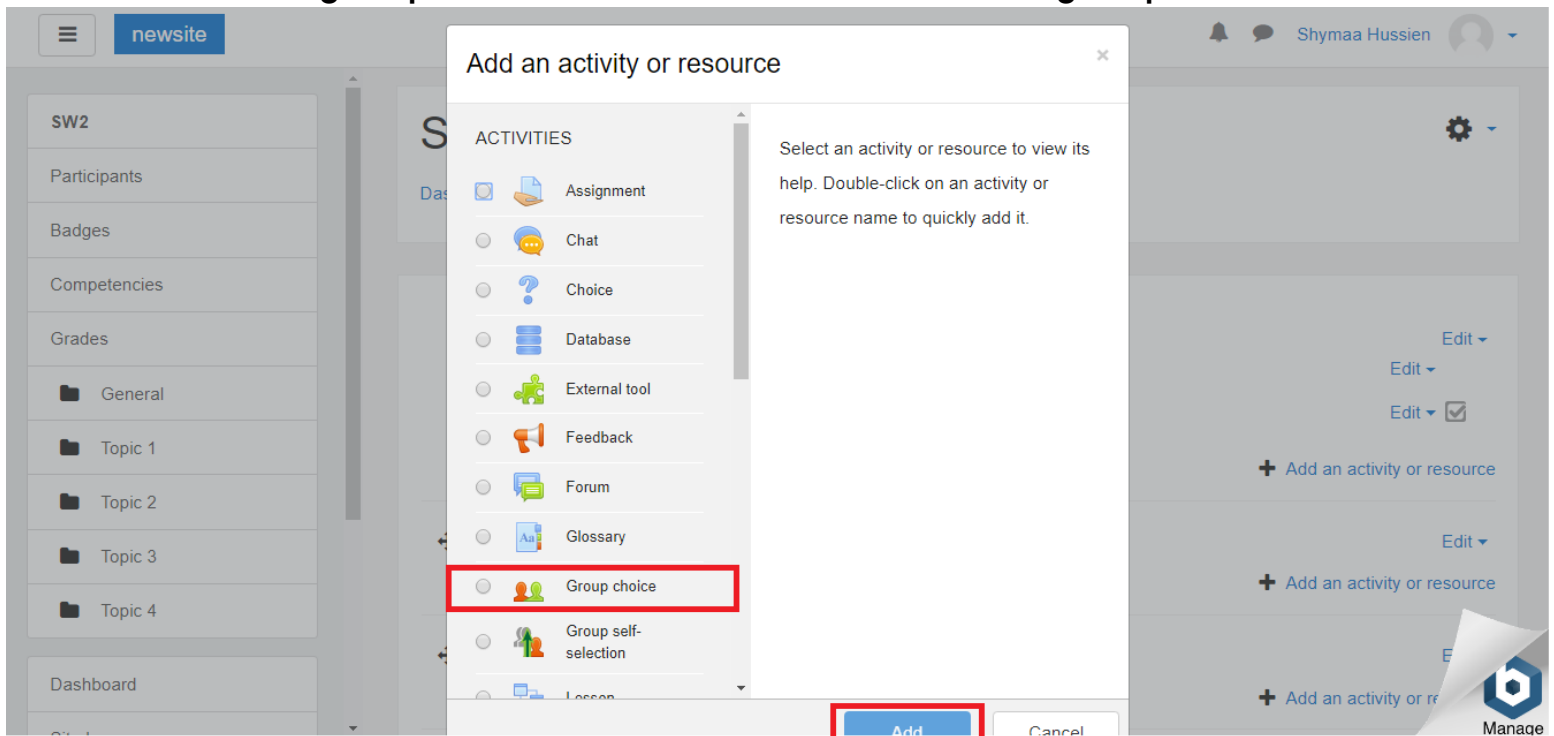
newsite

Shymaa Hussien

SW2
Participants
Badges
Competencies
Grades
General
Topic 1
Topic 2
Topic 3
Topic 4
Dashboard

S
Das

Add an activity or resource ×

ACTIVITIES
Assignment
Chat
Choice
Database
External tool
Feedback
Forum
Glossary
Group choice
Group self-selection
Lesson

Select an activity or resource to view its help. Double-click on an activity or resource name to quickly add it.

Add
Cancel

Edit
Edit
Edit
Add an activity or resource
Edit
Add an activity or resource
E
Add an activity or r

Manage